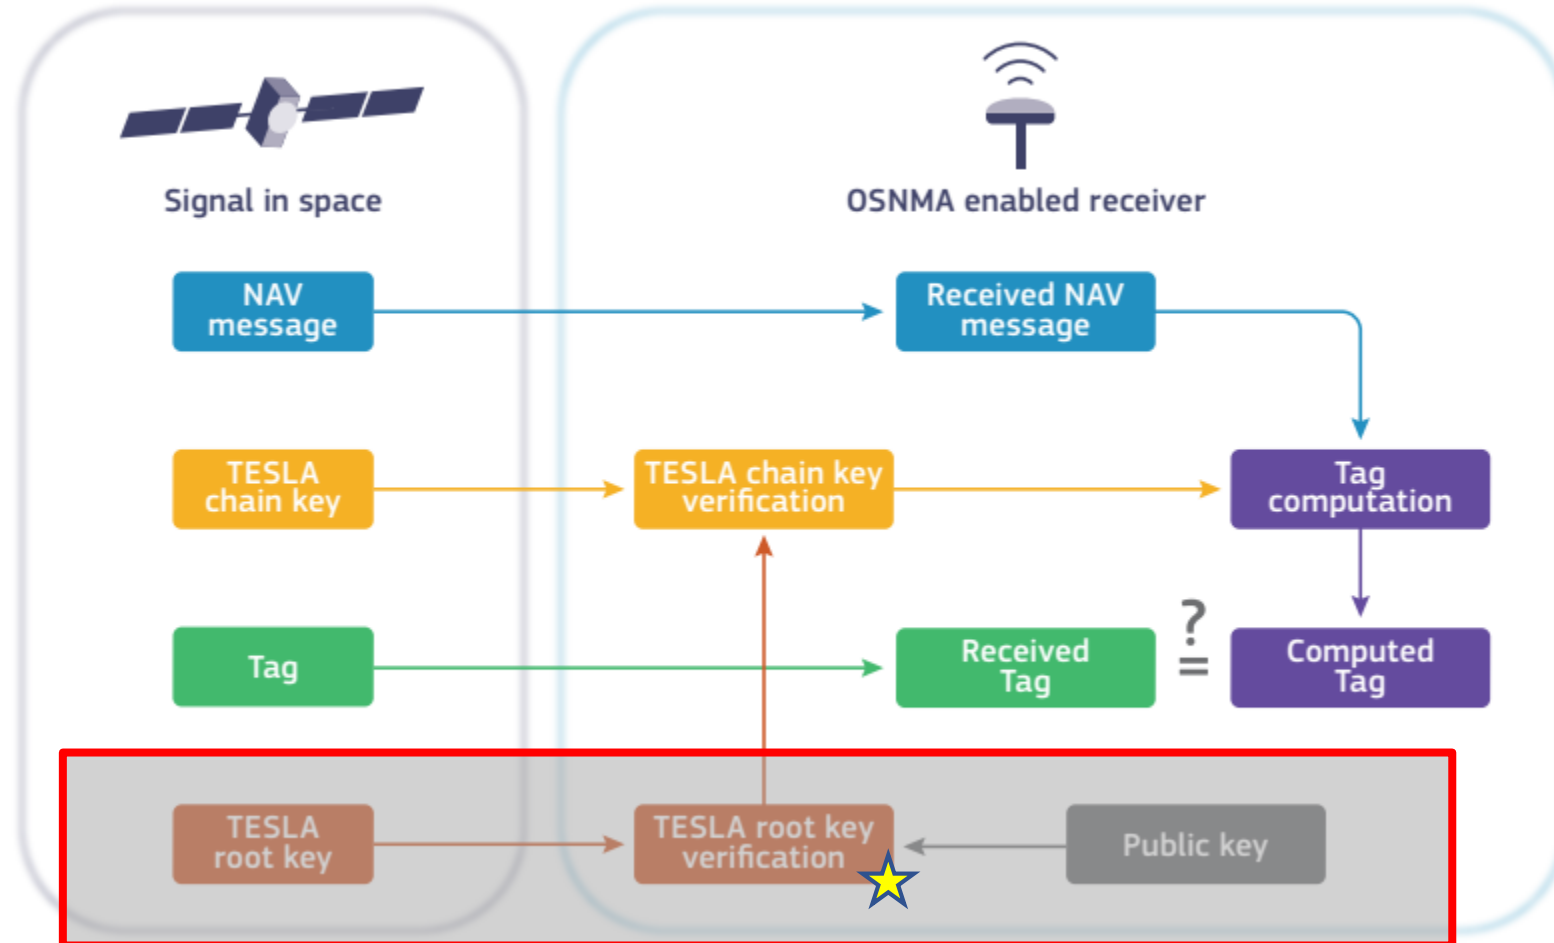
Signal in space

OSNMA enabled receiver

NAV message

Received NAV message

TESLA chain key

TESLA chain key verification

Tag computation

Tag

Received Tag

?
=

Computed Tag

TESLA root key

TESLA root key verification

Public key